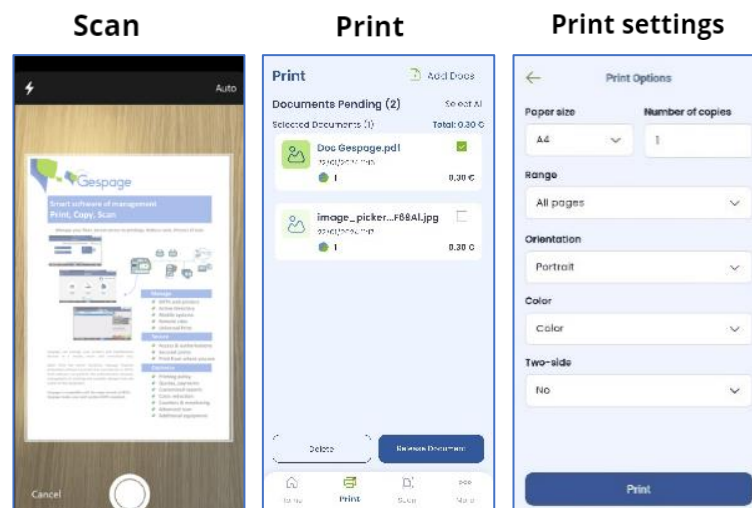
Scan

Print

Print settings

Auto

Gespage

Smart software of management
Print, Copy, Scan

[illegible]

Cancel

Print

Add Docs

Documents Pending (2)

Select All

Selected Documents (1)

Total: 0.30 €

Doc Gespage.pdf

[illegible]

1

0.30 €

image_picker...F68AI.jpg

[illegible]

1

0.30 €

Delete

Release Document

Home

Print

Scan

More

Print Options

Paper size

Number of copies

A4

1

Range

All pages

Orientation

Portrait

Color

Color

Two-side

No

Print